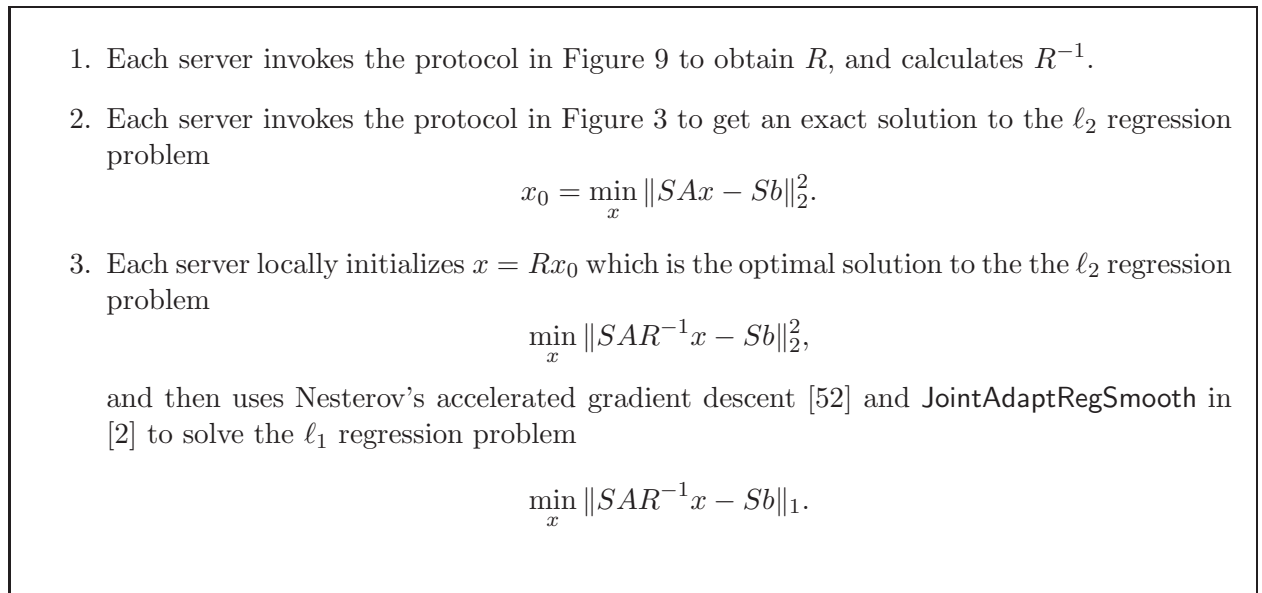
1. Each server invokes the protocol in Figure 9 to obtain $R$, and calculates $R^{-1}$.

2. Each server invokes the protocol in Figure 3 to get an exact solution to the $\ell_2$ regression problem

$$x_0 = \min_x \|SAx - Sb\|_2^2.$$

3. Each server locally initializes $x = Rx_0$ which is the optimal solution to the the $\ell_2$ regression problem

$$\min_x \|SAR^{-1}x - Sb\|_2^2,$$

and then uses Nesterov's accelerated gradient descent [52] and JointAdaptRegSmooth in [2] to solve the $\ell_1$ regression problem

$$\min_x \|SAR^{-1}x - Sb\|_1.$$